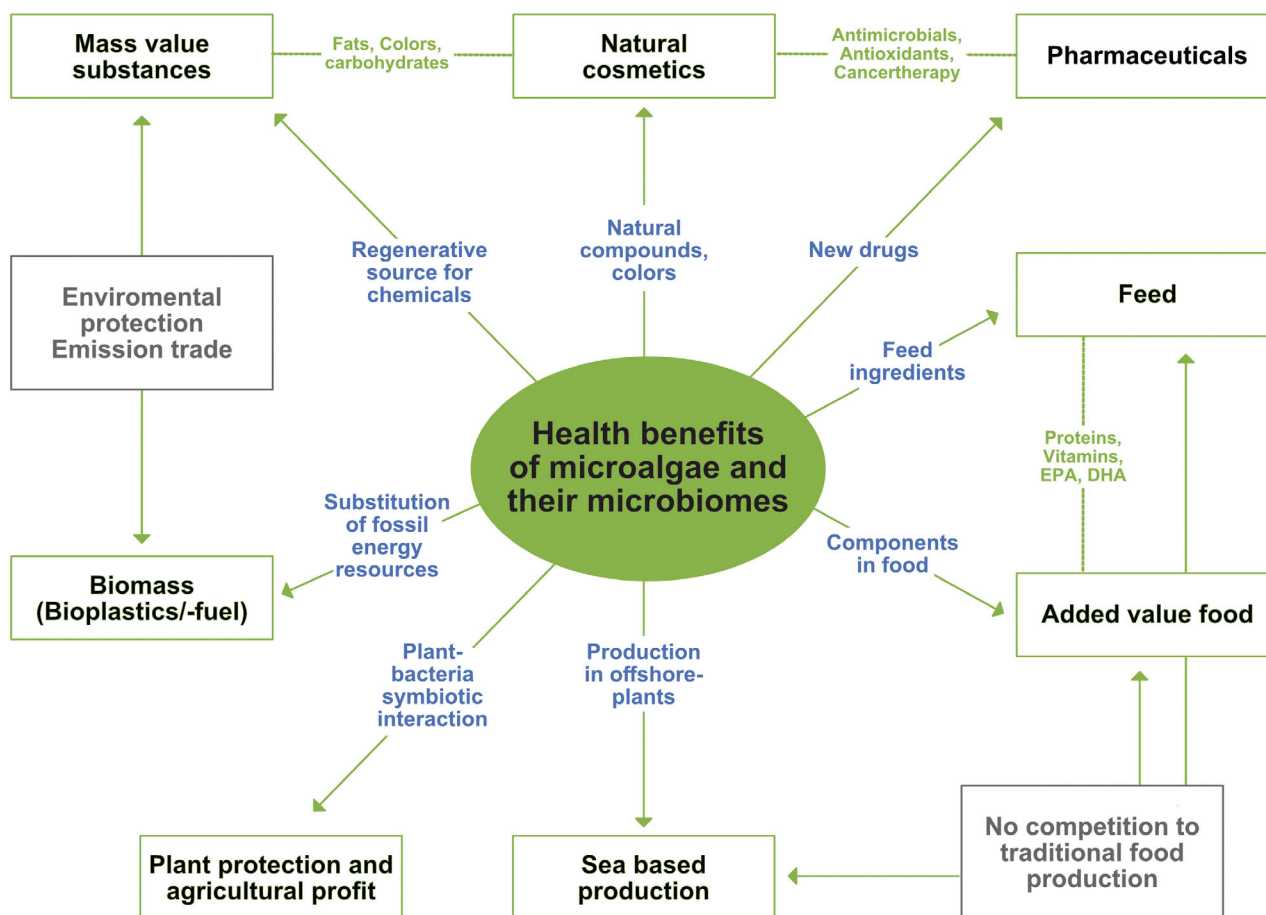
Mass value substances

Fats, Colors, carbohydrates

Natural cosmetics

Antimicrobials, Antioxidants, Cancertherapy

Pharmaceuticals

Regenerative source for chemicals

Natural compounds, colors

New drugs

Enviromental protection Emission trade

Feed

Feed ingredients

Proteins, Vitamins, EPA, DHA

Health benefits of microalgae and their microbiomes

Substitution of fossil energy resources

Components in food

Biomass (Bioplastics/-fuel)

Added value food

Plant-bacteria symbiotic interaction

Production in offshore-plants

No competition to traditional food production

Plant protection and agricultural profit

Sea based production